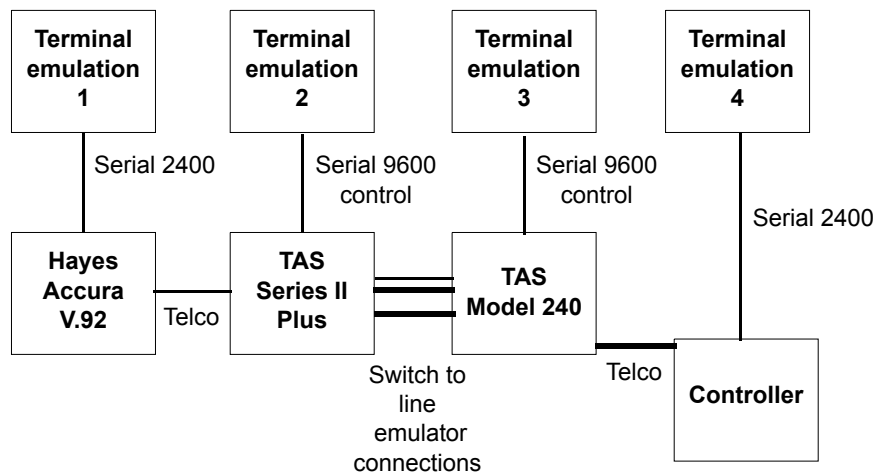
Terminal emulation 1

Terminal emulation 2

Terminal emulation 3

Terminal emulation 4

Serial 2400

Serial 9600 control

Serial 9600 control

Serial 2400

Hayes Accura V.92

Telco

TAS Series II Plus

TAS Model 240

Telco

Controller

Switch to line emulator connections